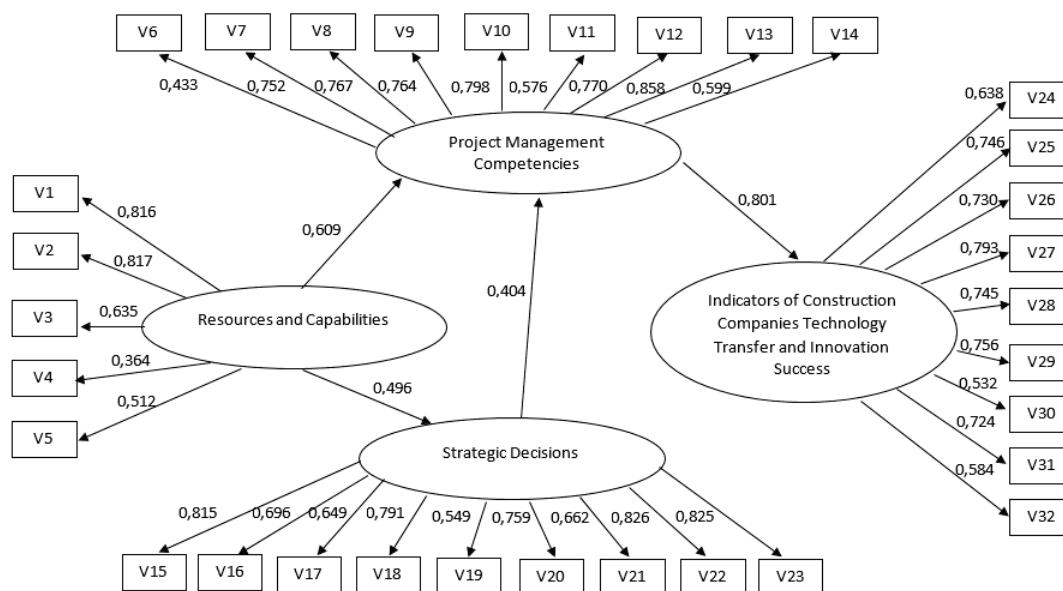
V6 V7 V8 V9 V10 V11 V12 V13 V14

0,433 0,752 0,767 0,764 0,798 0,576 0,770 0,858 0,599

Project Management Competencies

V1 0,816
V2 0,817
V3 0,635
V4 0,364
V5 0,512

0,609

Resources and Capabilities

0,404

0,496

0,801

Indicators of Construction Companies Technology Transfer and Innovation Success

0,638 V24
0,746 V25
0,730 V26
0,793 V27
0,745 V28
0,756 V29
0,532 V30
0,724 V31
0,584 V32

Strategic Decisions

0,815 0,696 0,649 0,791 0,549 0,759 0,662 0,826 0,825

V15 V16 V17 V18 V19 V20 V21 V22 V23